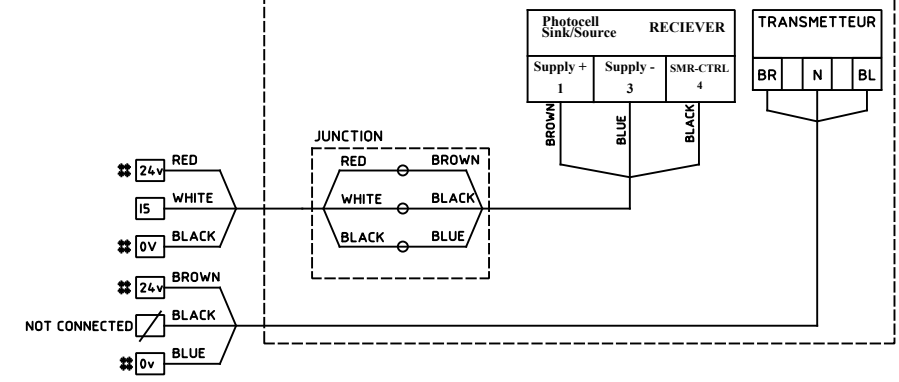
Photocell Sink/Source

RECIEVER

| Supply + 1 | Supply - 3 | SMR-CTRL 4 |
|---|---|---|

BROWN

BLUE

BLACK

TRANSMETTEUR

| BR | | N | | BL |
|---|---|---|---|---|

JUNCTION

RED

BROWN

WHITE

BLACK

BLACK

BLUE

24v

RED

I5

WHITE

0V

BLACK

24v

BROWN

NOT CONNECTED

BLACK

0v

BLUE